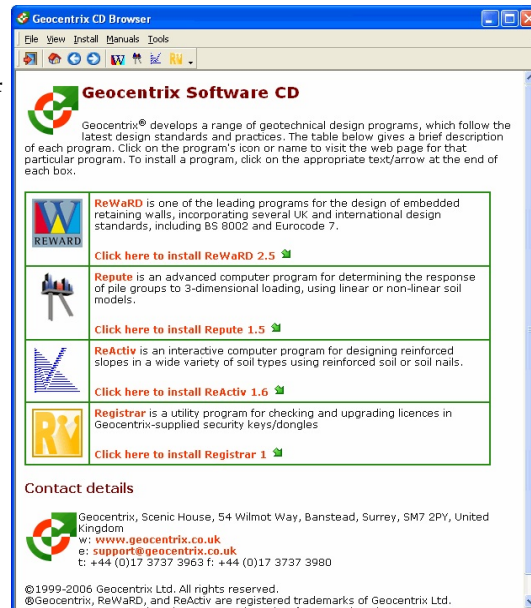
Geocentrix CD Browser

File View Install Manuals Tools

Geocentrix Software CD

Geocentrix® develops a range of geotechnical design programs, which follow the latest design standards and practices. The table below gives a brief description of each program. Click on the program's icon or name to visit the web page for that particular program. To install a program, click on the appropriate text/arrow at the end of each box.

| | |
|---|---|
| REWARD | ReWaRD is one of the leading programs for the design of embedded retaining walls, incorporating several UK and international design standards, including BS 8002 and Eurocode 7. Click here to install ReWaRD 2.5 |
| | Repute is an advanced computer program for determining the response of pile groups to 3-dimensional loading, using linear or non-linear soil models. Click here to install Repute 1.5 |
| | ReActiv is an interactive computer program for designing reinforced slopes in a wide variety of soil types using reinforced soil or soil nails. Click here to install ReActiv 1.6 |
| | Registrar is a utility program for checking and upgrading licences in Geocentrix-supplied security keys/dongles Click here to install Registrar 1 |

Contact details

Geocentrix, Scenic House, 54 Wilmot Way, Banstead, Surrey, SM7 2PY, United Kingdom
w: www.geocentrix.co.uk
e: support@geocentrix.co.uk
t: +44 (0)17 3737 3963 f: +44 (0)17 3737 3980

©1999-2006 Geocentrix Ltd. All rights reserved.
®Geocentrix, ReWaRD, and ReActiv are registered trademarks of Geocentrix Ltd.